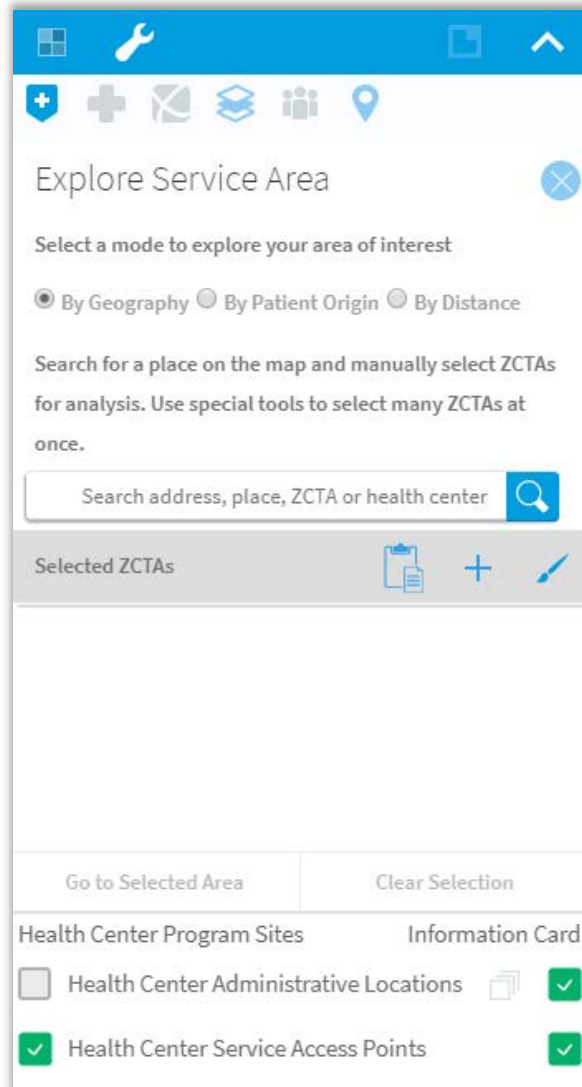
Explore Service Area

Select a mode to explore your area of interest

By Geography By Patient Origin By Distance

Search for a place on the map and manually select ZCTAs for analysis. Use special tools to select many ZCTAs at once.

Search address, place, ZCTA or health center

Selected ZCTAs

Go to Selected Area

Clear Selection

Health Center Program Sites

Information Card

Health Center Administrative Locations

Health Center Service Access Points